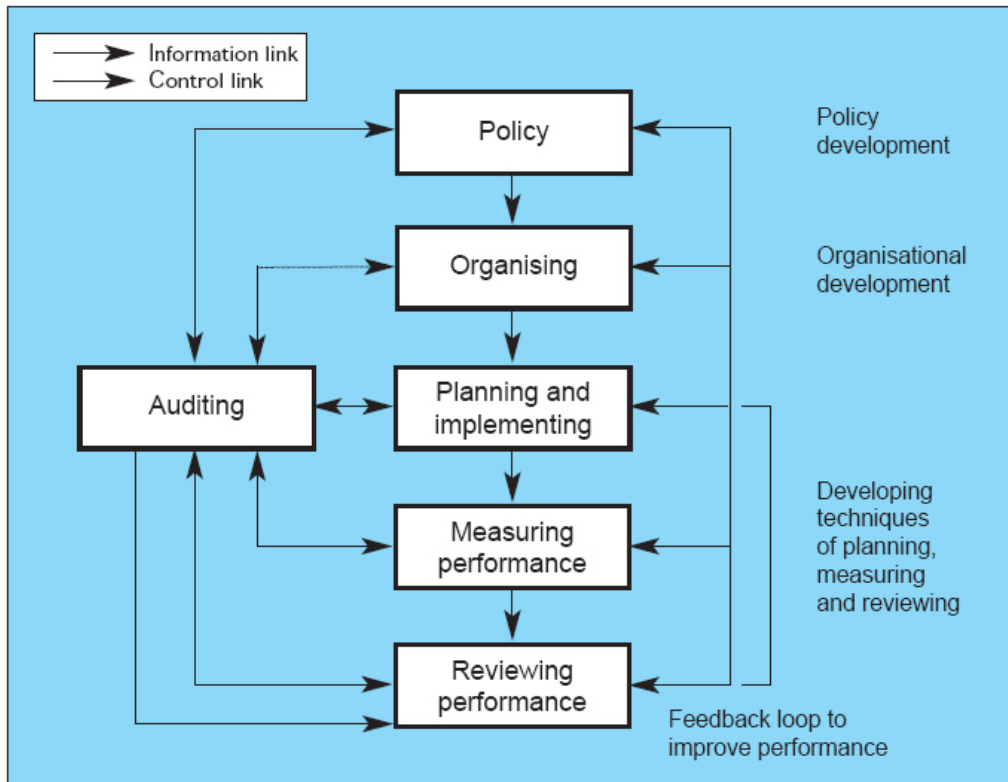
Information link
Control link

Policy

Organising

Auditing

Planning and implementing

Measuring performance

Reviewing performance

Policy development

Organisational development

Developing techniques of planning, measuring and reviewing

Feedback loop to improve performance